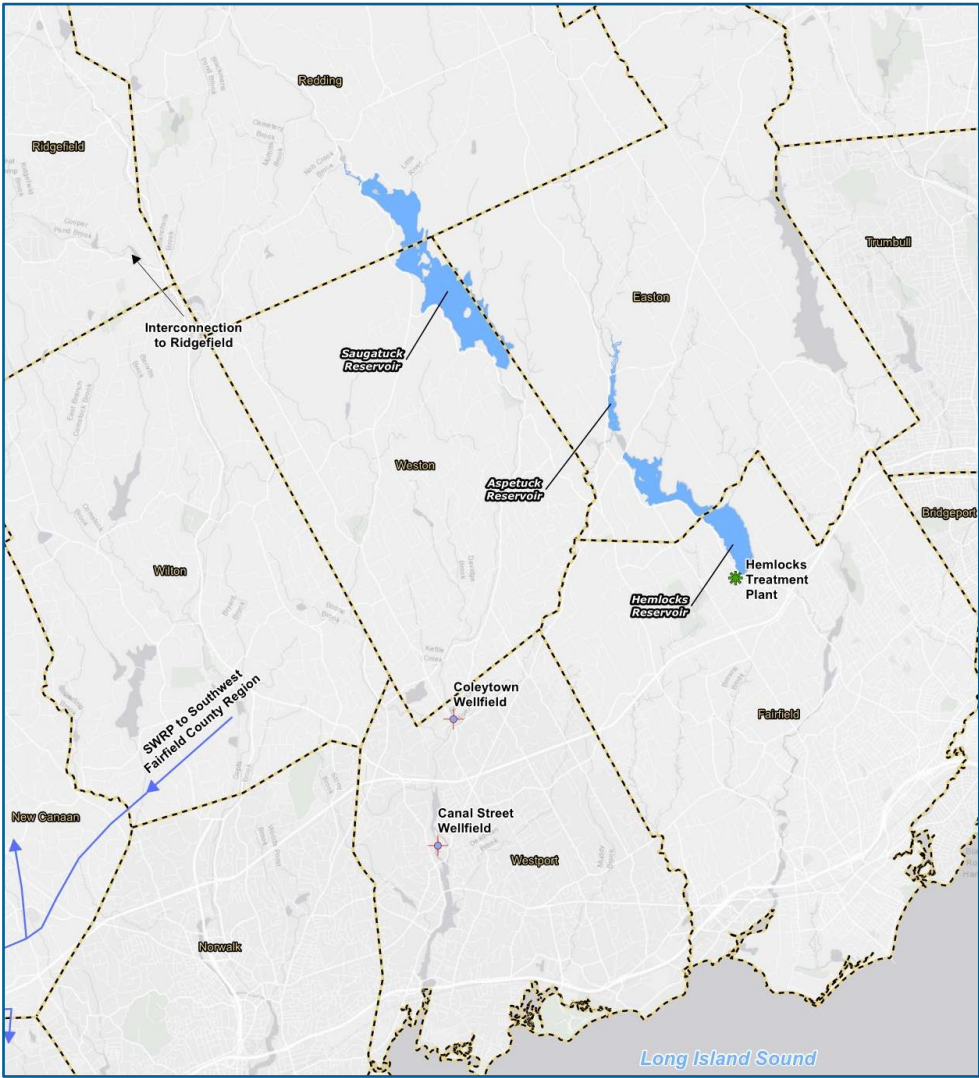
Redding

Ridgefield

Trumbull

Interconnection to Ridgefield

Easton

Saugatuck Reservoir

Weston

Aspetuck Reservoir

Bridgeport

Wilton

Hemlocks Treatment Plant

Hemlocks Reservoir

SWRP to Southwest Fairfield County Region

Coleytown Wellfield

Fairfield

New Canaan

Canal Street Wellfield

Westport

Norwalk

Long Island Sound